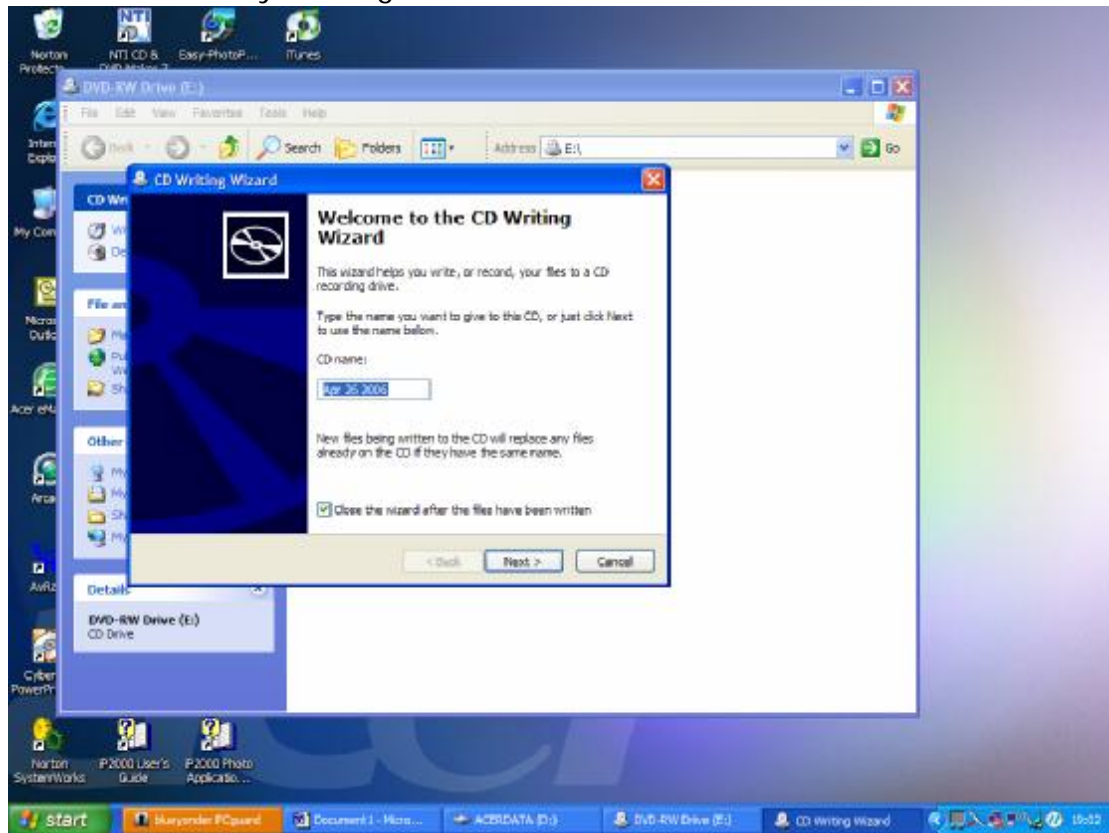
Norton Protecte

NTI CD & DVD-Maker 7

Easy-PhotoP...

iTunes

DVD-RW Drive (E:)

File Edit View Favorites Tools Help

Back

Search

Folders

Address E:\

Go

Intern Explo

My Com

Micro Outlo

Acer eM

Arca

AvRz

Cyber PowerP

Norton SystemWorks

iP2000 User's Guide

iP2000 Photo Applicatio...

CD Wr

File an

Other

Details

DVD-RW Drive (E:)
CD Drive

CD Writing Wizard

Welcome to the CD Writing Wizard

This wizard helps you write, or record, your files to a CD recording drive.

Type the name you want to give to this CD, or just click Next to use the name below.

CD name:

Apr 26 2006

New files being written to the CD will replace any files already on the CD if they have the same name.

Close the wizard after the files have been written

< Back

Next >

Cancel

start

blueyonder PCguard

Document1 - Micro...

ACERDATA (D:)

DVD-RW Drive (E:)

CD Writing Wizard

16:02